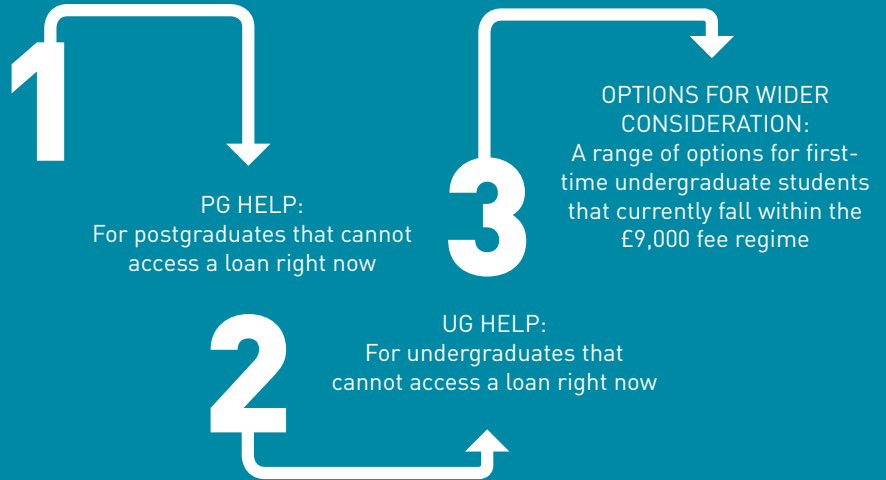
1

PG HELP:
For postgraduates that cannot access a loan right now

2

UG HELP:
For undergraduates that cannot access a loan right now

3

OPTIONS FOR WIDER CONSIDERATION:
A range of options for first-time undergraduate students that currently fall within the £9,000 fee regime